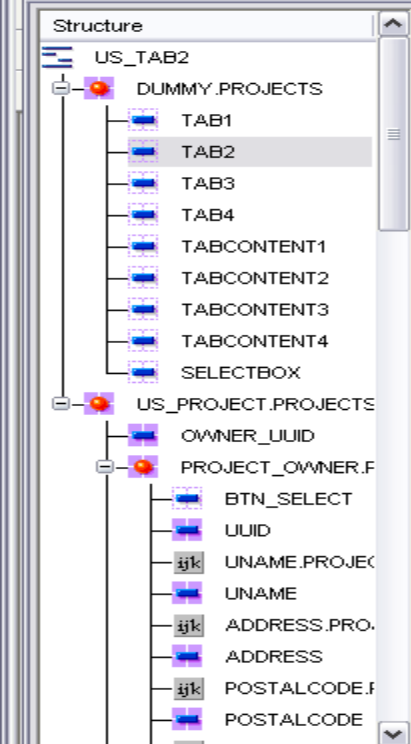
Structure

US_TAB2
DUMMY.PROJECTS
TAB1
TAB2
TAB3
TAB4
TABCONTENT1
TABCONTENT2
TABCONTENT3
TABCONTENT4
SELECTBOX
US_PROJECT.PROJECTS
OWNER_UUID
PROJECT_OWNER.P
BTN_SELECT
UUID
ijk UNAME.PROJEC
UNAME
ijk ADDRESS.PRO
ADDRESS
ijk POSTALCODE.F
POSTALCODE